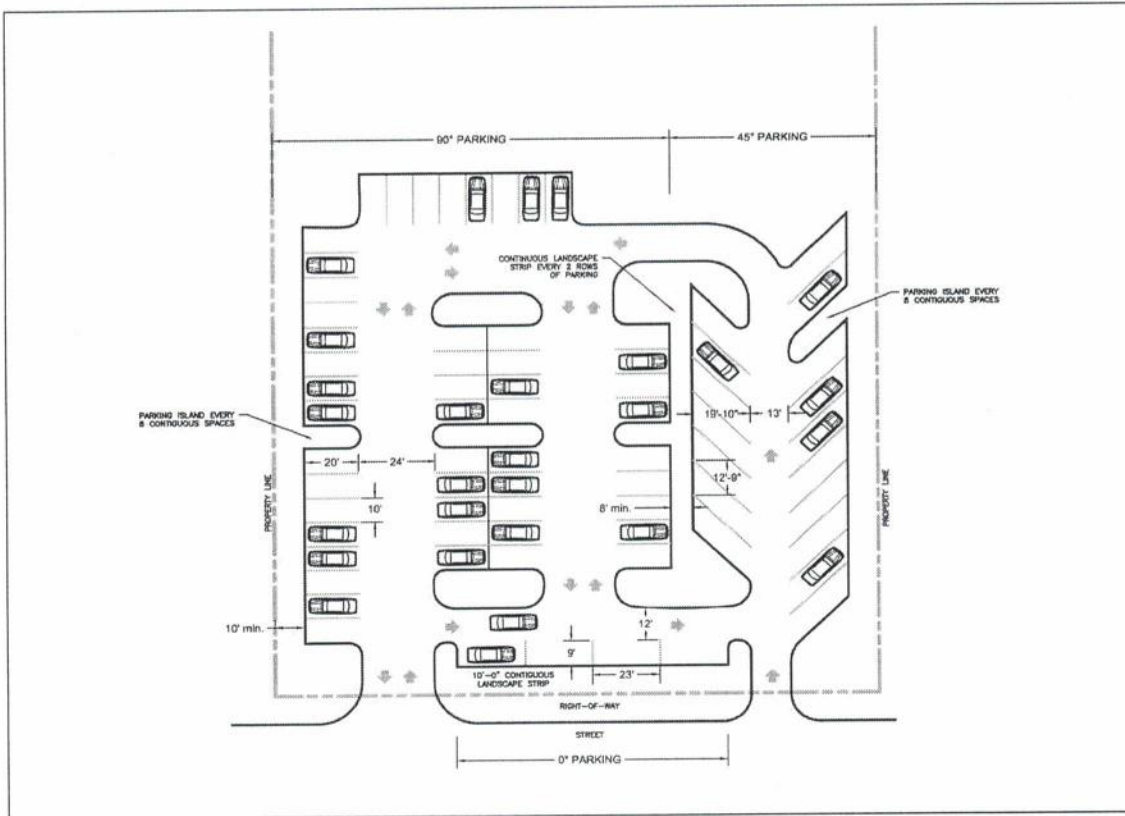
90° PARKING

45° PARKING

CONTINUOUS LANDSCAPE STRIP EVERY 2 ROWS OF PARKING

PARKING ISLAND EVERY 8 CONTIGUOUS SPACES

PARKING ISLAND EVERY 8 CONTIGUOUS SPACES

19'-10"

13'

20'

24'

10'

12'-9"

8' min.

PROPERTY LINE

PROPERTY LINE

10' min.

12'

9'

23'

10'-0" CONTIGUOUS LANDSCAPE STRIP

RIGHT-OF-WAY

STREET

0° PARKING